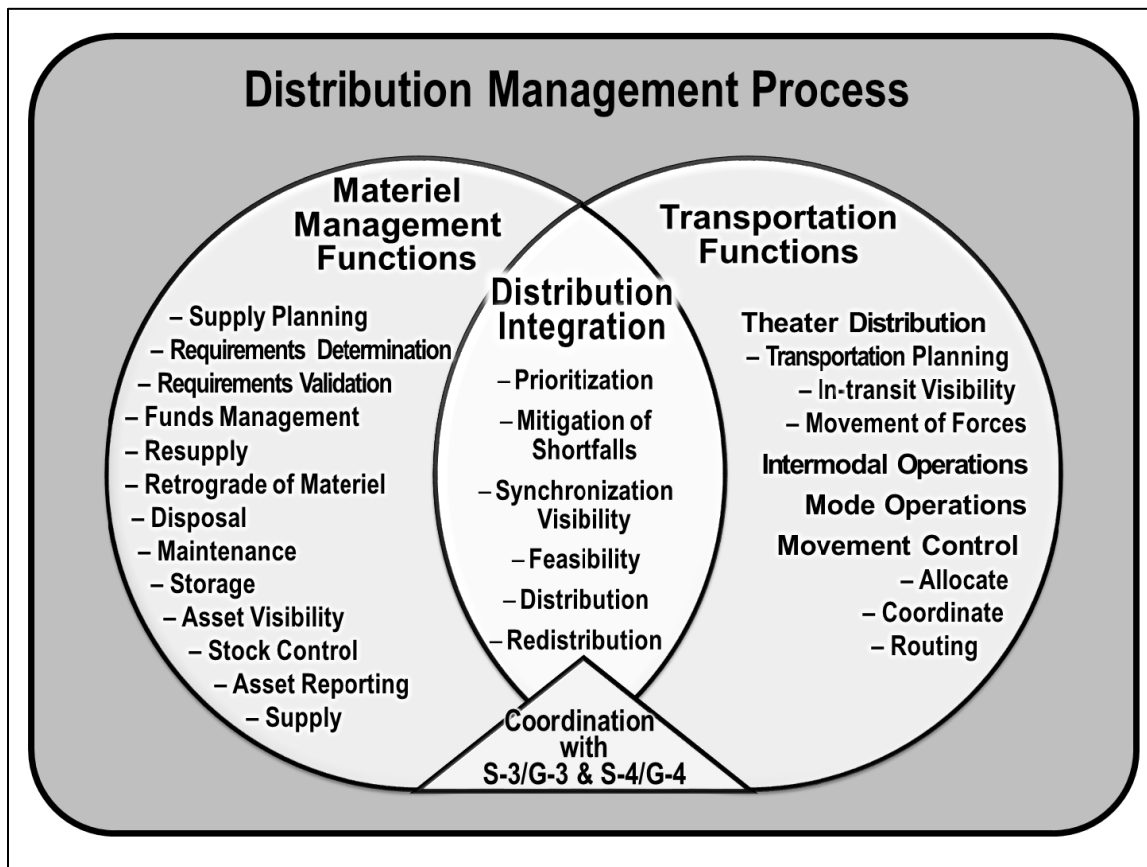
Distribution Management Process

Materiel Management Functions

– Supply Planning
– Requirements Determination
– Requirements Validation
– Funds Management
– Resupply
– Retrograde of Materiel
– Disposal
– Maintenance
– Storage
– Asset Visibility
– Stock Control
– Asset Reporting
– Supply

Distribution Integration

– Prioritization
– Mitigation of Shortfalls
– Synchronization Visibility
– Feasibility
– Distribution
– Redistribution

Transportation Functions

Theater Distribution
– Transportation Planning
– In-transit Visibility
– Movement of Forces
Intermodal Operations
Mode Operations
Movement Control
– Allocate
– Coordinate
– Routing

Coordination with S-3/G-3 & S-4/G-4